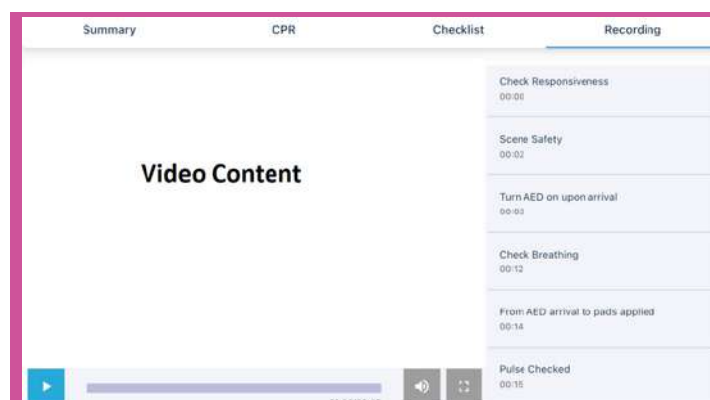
Summary CPR Checklist Recording

Video Content

Check Responsiveness
00:00

Scene Safety
00:02

Turn AED on upon arrival
00:03

Check Breathing
00:12

From AED arrival to pads applied
00:14

Pulse Checked
00:15